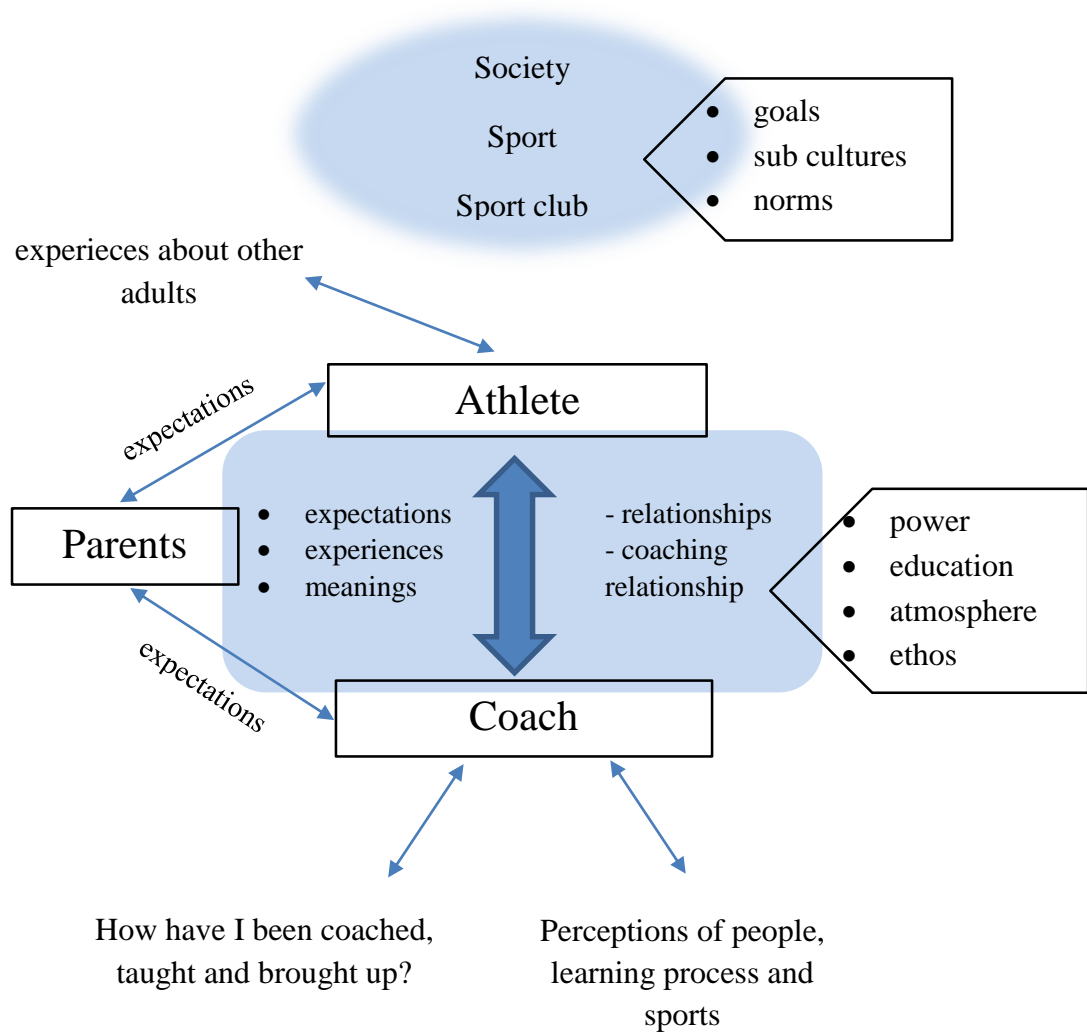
Society

Sport

Sport club

- goals
- sub cultures
- norms

experieces about other adults

Athlete

expectations

Parents

- expectations
- experiences
- meanings

- relationships
- coaching relationship

- power
- education
- atmosphere
- ethos

expectations

Coach

How have I been coached, taught and brought up?

Perceptions of people, learning process and sports